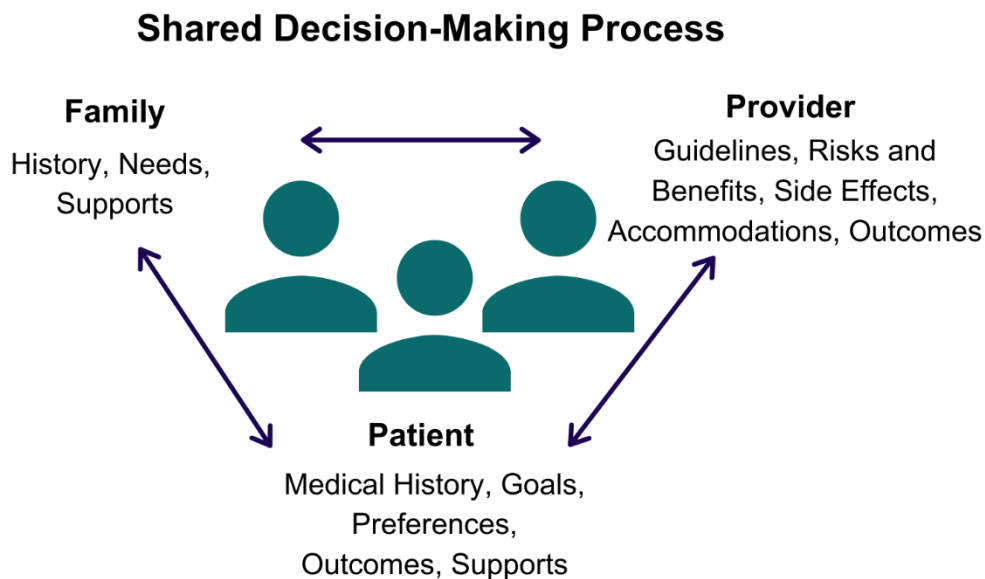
Shared Decision-Making Process

Family

History, Needs, Supports

Provider

Guidelines, Risks and Benefits, Side Effects, Accommodations, Outcomes

Patient

Medical History, Goals, Preferences, Outcomes, Supports